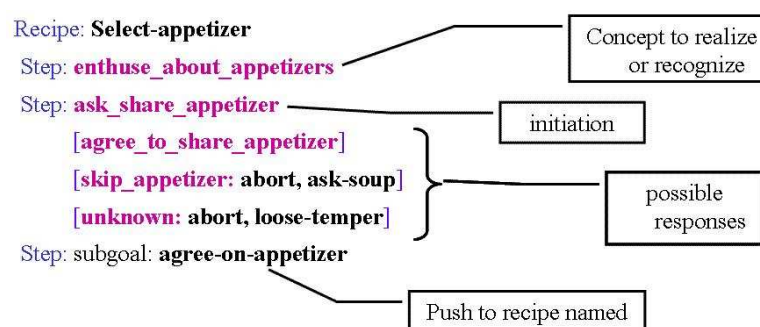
Recipe: Select-appetizer

Step: enthuse_about_appetizers

Step: ask_share_appetizer

[agree_to_share_appetizer]

[skip_appetizer: abort, ask-soup]

[unknown: abort, loose-temper]

Step: subgoal: agree-on-appetizer

Concept to realize or recognize

initiation

possible responses

Push to recipe named